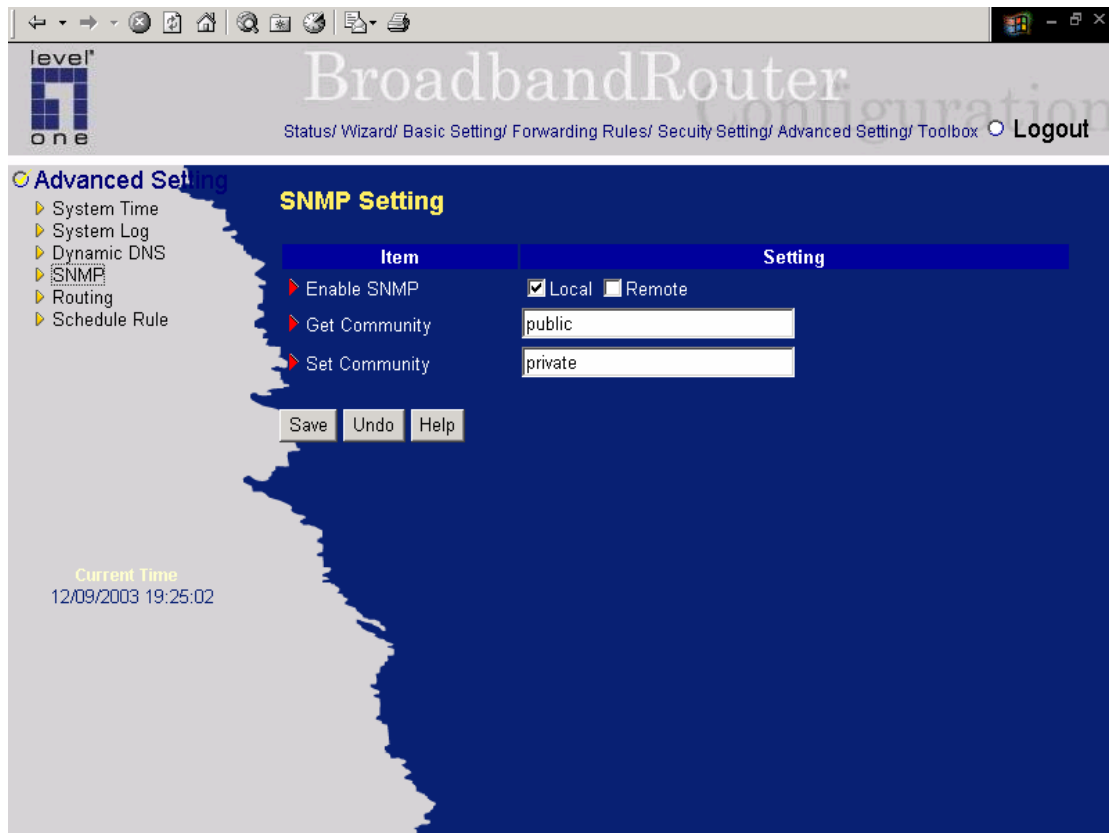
level one

BroadbandRouter Configuration

Status/ Wizard/ Basic Setting/ Forwarding Rules/ Secuity Setting/ Advanced Setting/ Toolbox Logout

Advanced Setting
System Time
System Log
Dynamic DNS
SNMP
Routing
Schedule Rule

Current Time
12/09/2003 19:25:02

SNMP Setting

| Item | Setting |
|---|---|
| Enable SNMP | Local Remote |
| Get Community | public |
| Set Community | private |

Save Undo Help